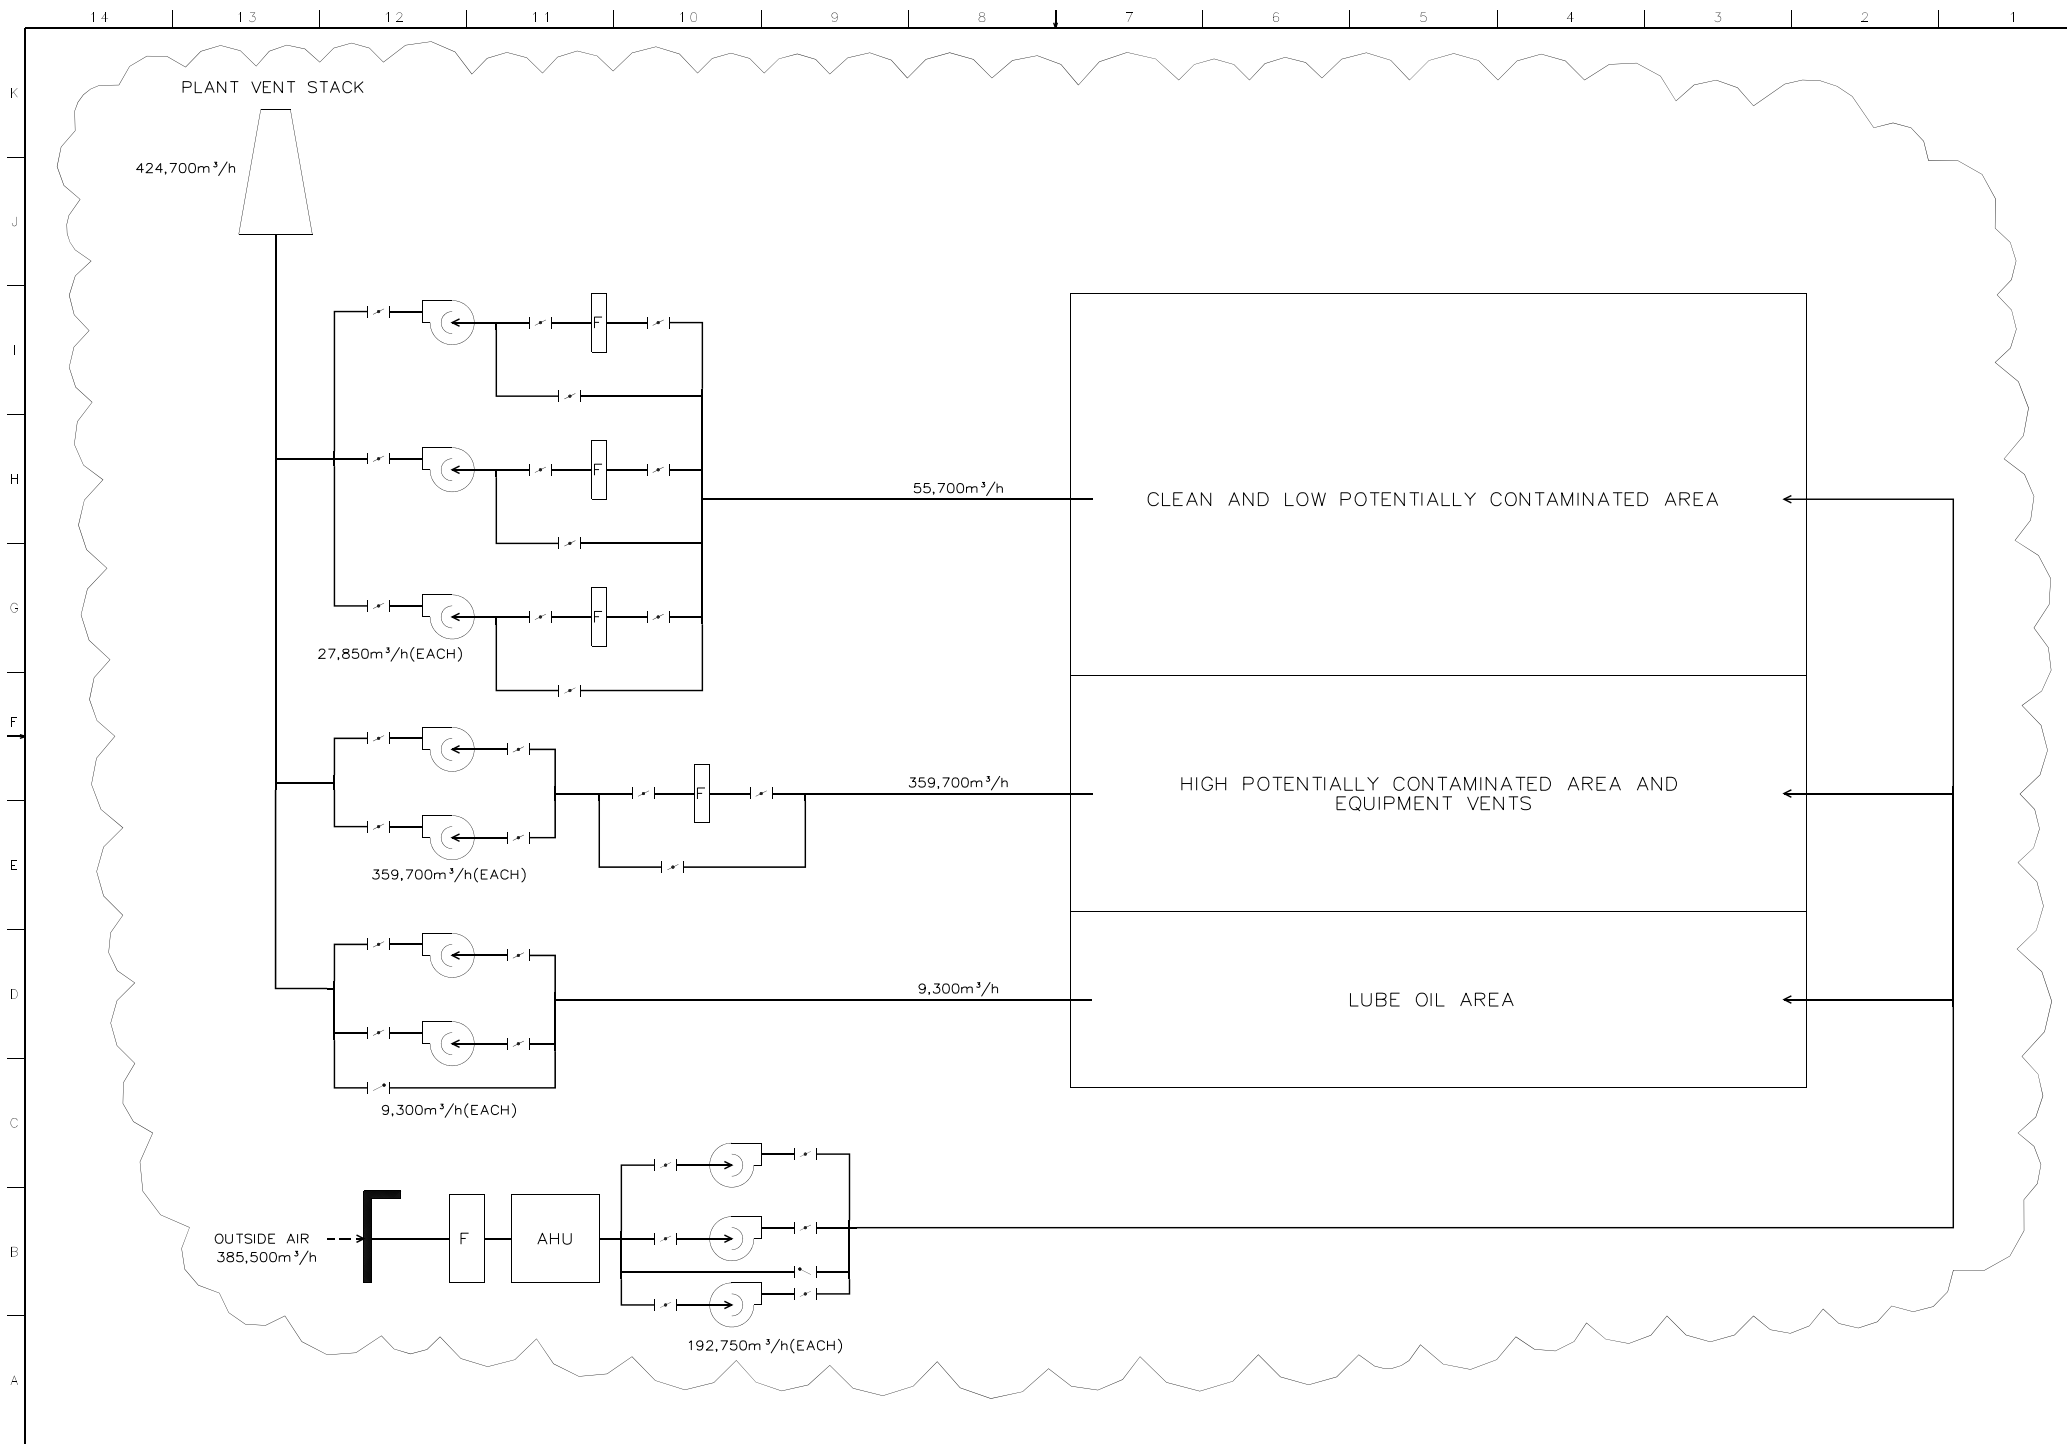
14 13 12 11 10 9 8 7 6 5 4 3 2 1

K J I H G F E D C B A

PLANT VENT STACK

424,700m$^3$/h

F

F

F

27,850m$^3$/h(EACH)

55,700m$^3$/h

CLEAN AND LOW POTENTIALLY CONTAMINATED AREA

F

359,700m$^3$/h

359,700m$^3$/h(EACH)

HIGH POTENTIALLY CONTAMINATED AREA AND EQUIPMENT VENTS

9,300m$^3$/h

LUBE OIL AREA

9,300m$^3$/h(EACH)

OUTSIDE AIR 385,500m$^3$/h

F

AHU

192,750m$^3$/h(EACH)